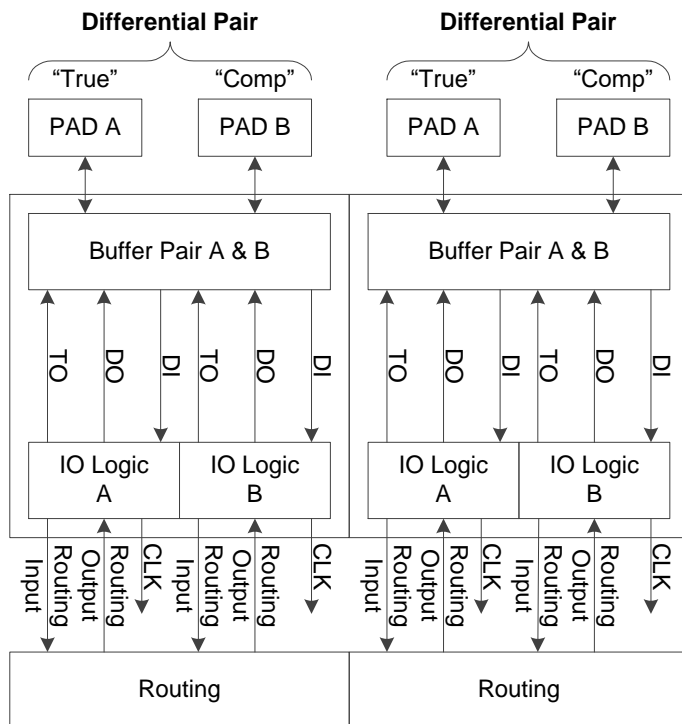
Differential Pair

"True" "Comp"

PAD A PAD B

Buffer Pair A & B

TO DO DI TO DO DI

IO Logic A

IO Logic B

Input Routing Output Routing CLK Input Routing Output Routing CLK

Routing

Differential Pair

"True" "Comp"

PAD A PAD B

Buffer Pair A & B

TO DO DI TO DO DI

IO Logic A

IO Logic B

Input Routing Output Routing CLK Input Routing Output Routing CLK

Routing